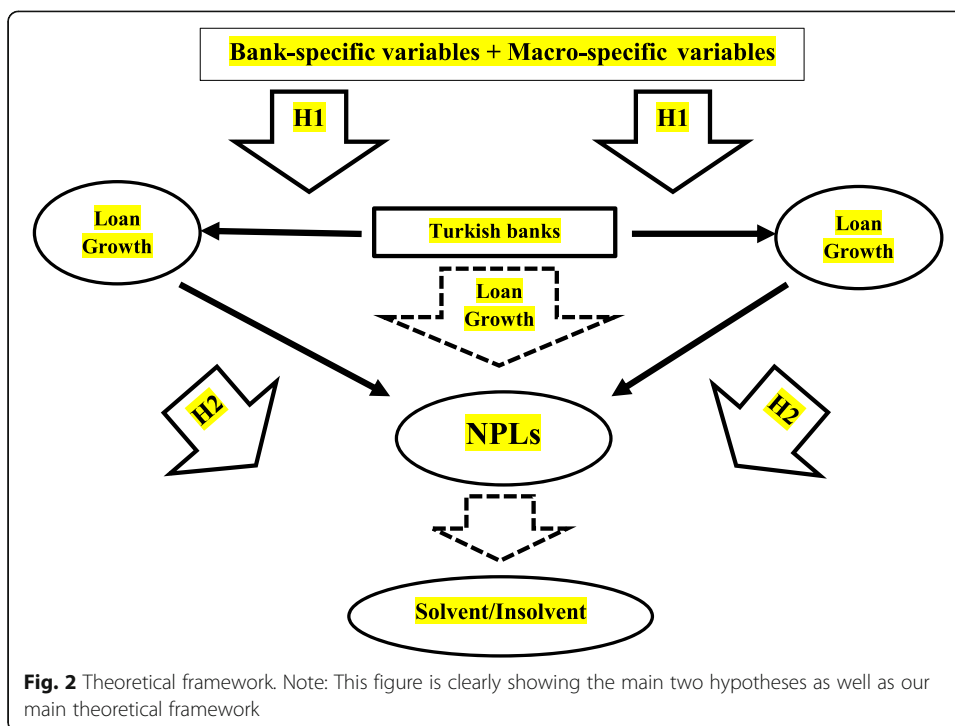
Bank-specific variables + Macro-specific variables

H1

H1

Loan Growth

Turkish banks

Loan Growth

Loan Growth

H2

NPLs

H2

Solvent/Insolvent

**Fig. 2** Theoretical framework. Note: This figure is clearly showing the main two hypotheses as well as our main theoretical framework